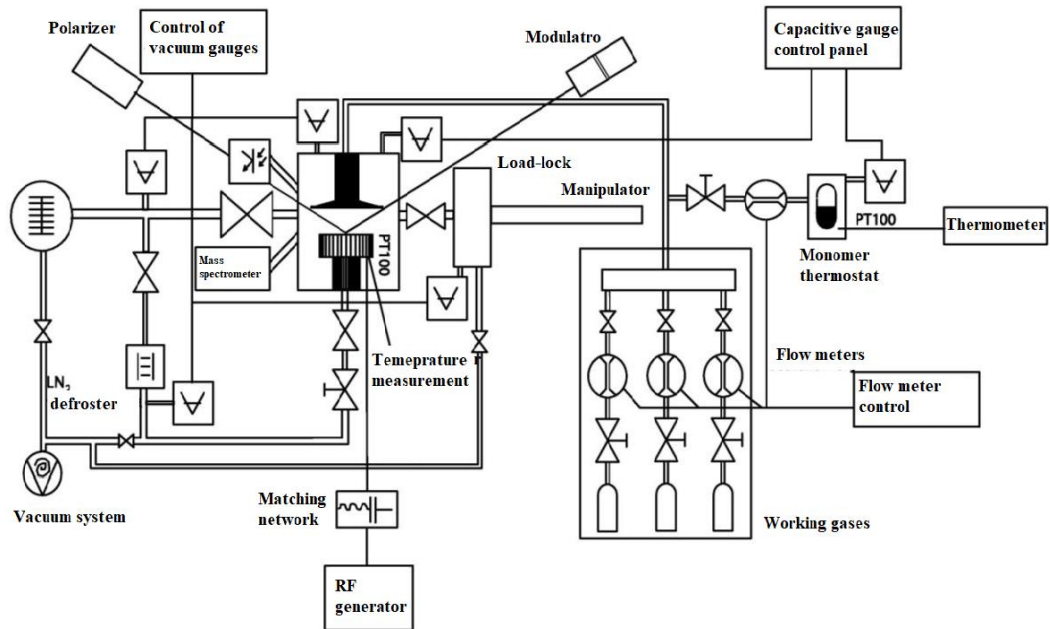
Polarizer

Control of vacuum gauges

Modulatro

Capacitive gauge control panel

Load-lock

Manipulator

PT100

Thermometer

Monomer thermostat

Mass spectrometer

PT100

Temeprature measurement

Flow meters

Flow meter control

LN, defroster

Vacuum system

Matching network

Working gases

RF generator